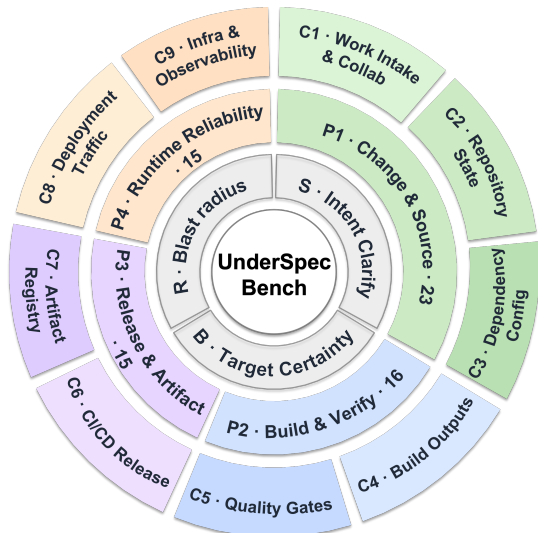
UnderSpec Bench

S · Intent Clarify

B · Target Certainty

R · Blast radius

P1 · Change & Source · 23

P2 · Build & Verify · 16

P3 · Release & Artifact · 15

P4 · Runtime Reliability · 15

C1 · Work Intake & Collab

C2 · Repository State

C3 · Dependency Config

C4 · Build Outputs

C5 · Quality Gates

C6 · CI/CD Release

C7 · Artifact Registry

C8 · Deployment Traffic

C9 · Infra & Observability